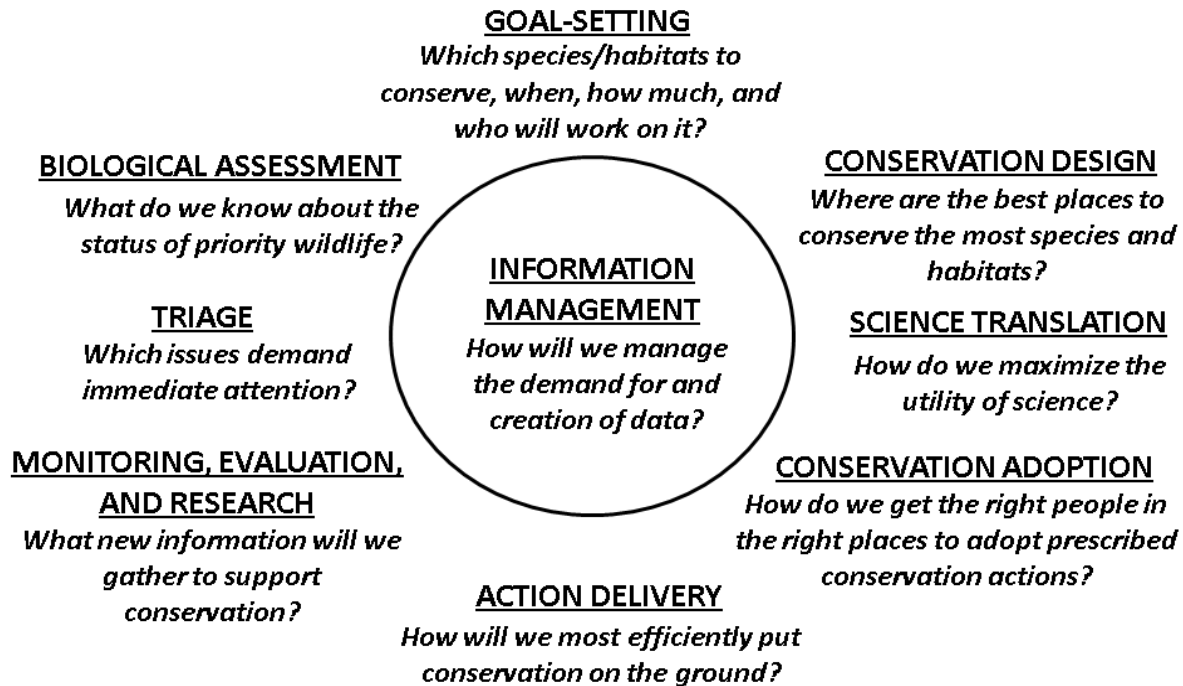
GOAL-SETTING
Which species/habitats to conserve, when, how much, and who will work on it?

CONSERVATION DESIGN
Where are the best places to conserve the most species and habitats?

SCIENCE TRANSLATION
How do we maximize the utility of science?

CONSERVATION ADOPTION
How do we get the right people in the right places to adopt prescribed conservation actions?

ACTION DELIVERY
How will we most efficiently put conservation on the ground?

MONITORING, EVALUATION, AND RESEARCH
What new information will we gather to support conservation?

TRIAGE
Which issues demand immediate attention?

BIOLOGICAL ASSESSMENT
What do we know about the status of priority wildlife?

INFORMATION MANAGEMENT
How will we manage the demand for and creation of data?